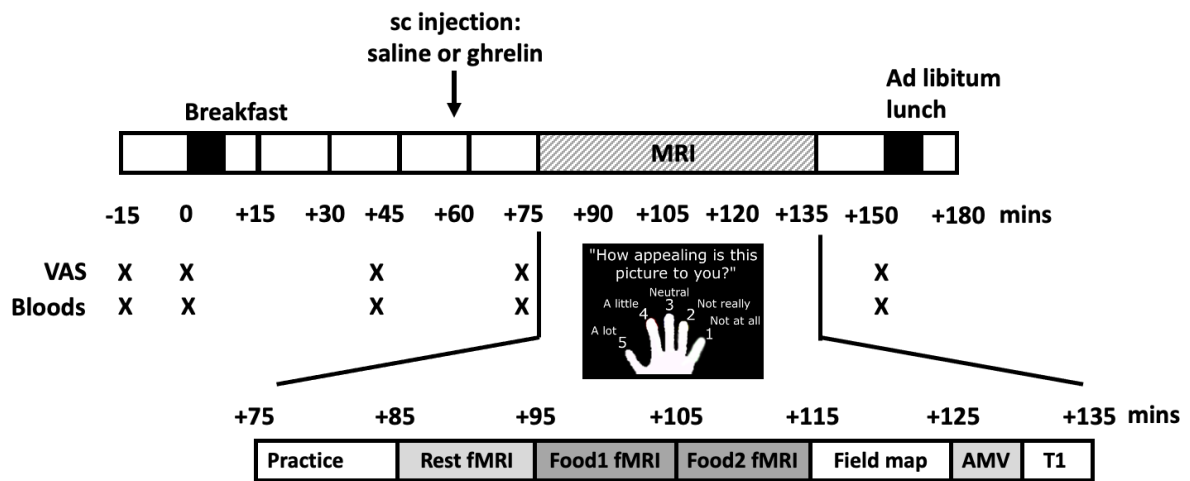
sc injection:
saline or ghrelin

Breakfast

Ad libitum
lunch

MRI

-15 0 +15 +30 +45 +60 +75 +90 +105 +120 +135 +150 +180 mins

VAS X X X X X
Bloods X X X X X

"How appealing is this picture to you?"
Neutral
A little 4 3 2 Not really
Not at all
A lot 5 1

+75 +85 +95 +105 +115 +125 +135 mins

| Practice | Rest fMRI | Food1 fMRI | Food2 fMRI | Field map | AMV | T1 |
|---|---|---|---|---|---|---|